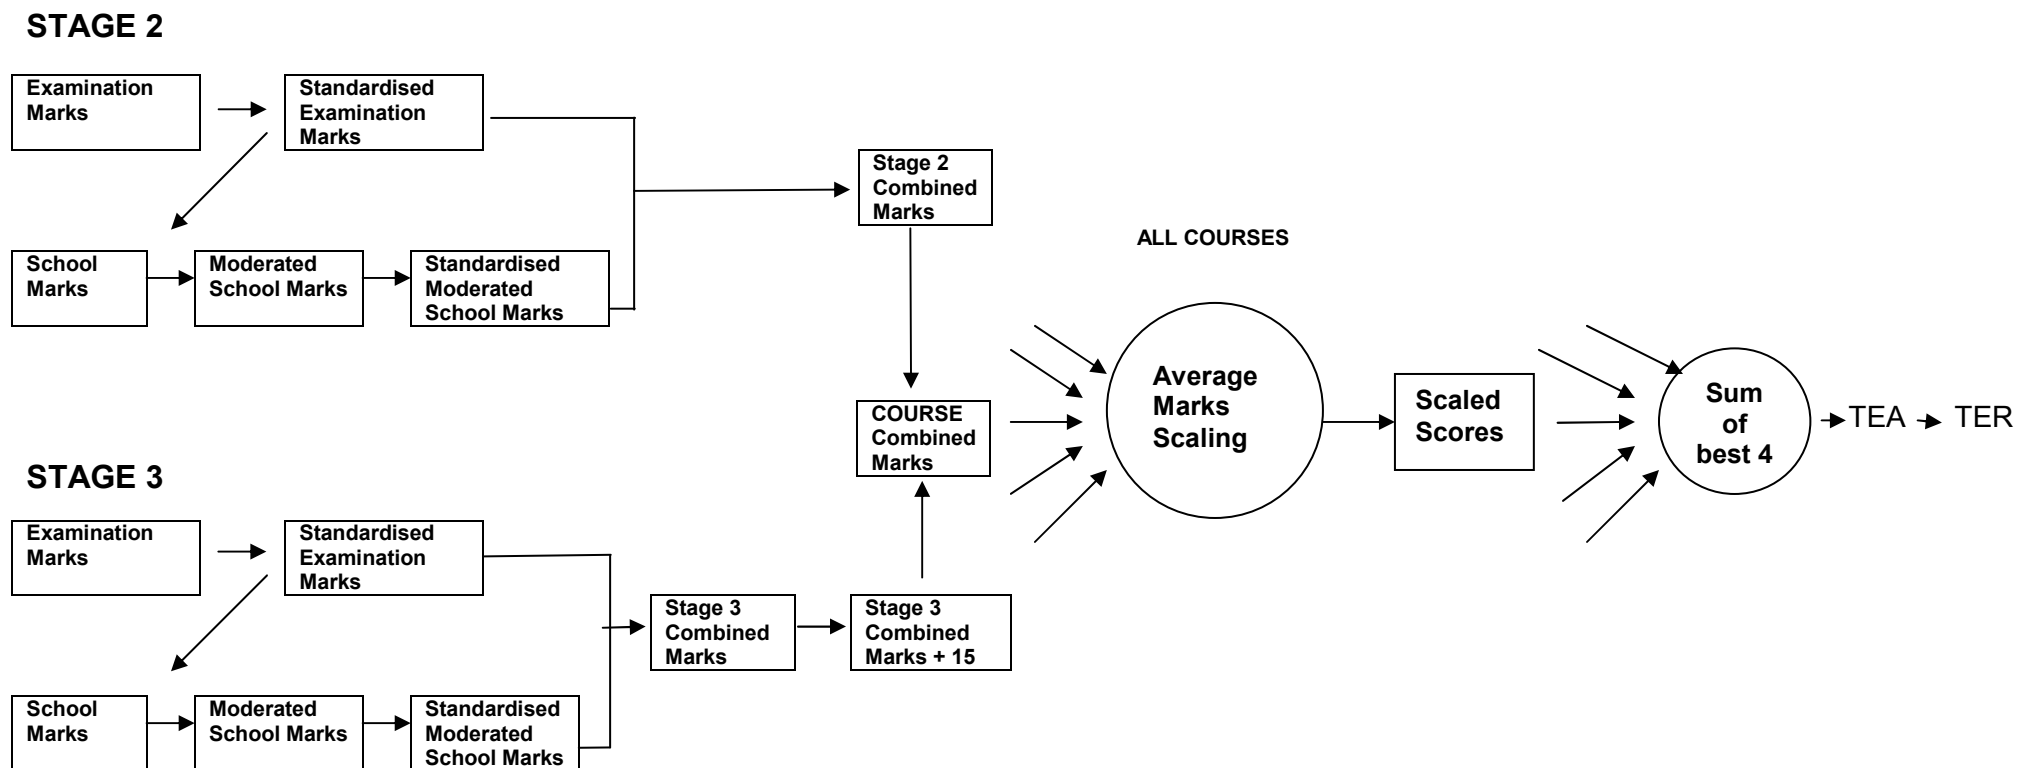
STAGE 2

Examination Marks

Standardised Examination Marks

School Marks

Moderated School Marks

Standardised Moderated School Marks

Stage 2 Combined Marks

ALL COURSES

COURSE Combined Marks

Average Marks Scaling

Scaled Scores

Sum of best 4

TEA

TER

STAGE 3

Examination Marks

Standardised Examination Marks

Stage 3 Combined Marks

Stage 3 Combined Marks + 15

School Marks

Moderated School Marks

Standardised Moderated School Marks